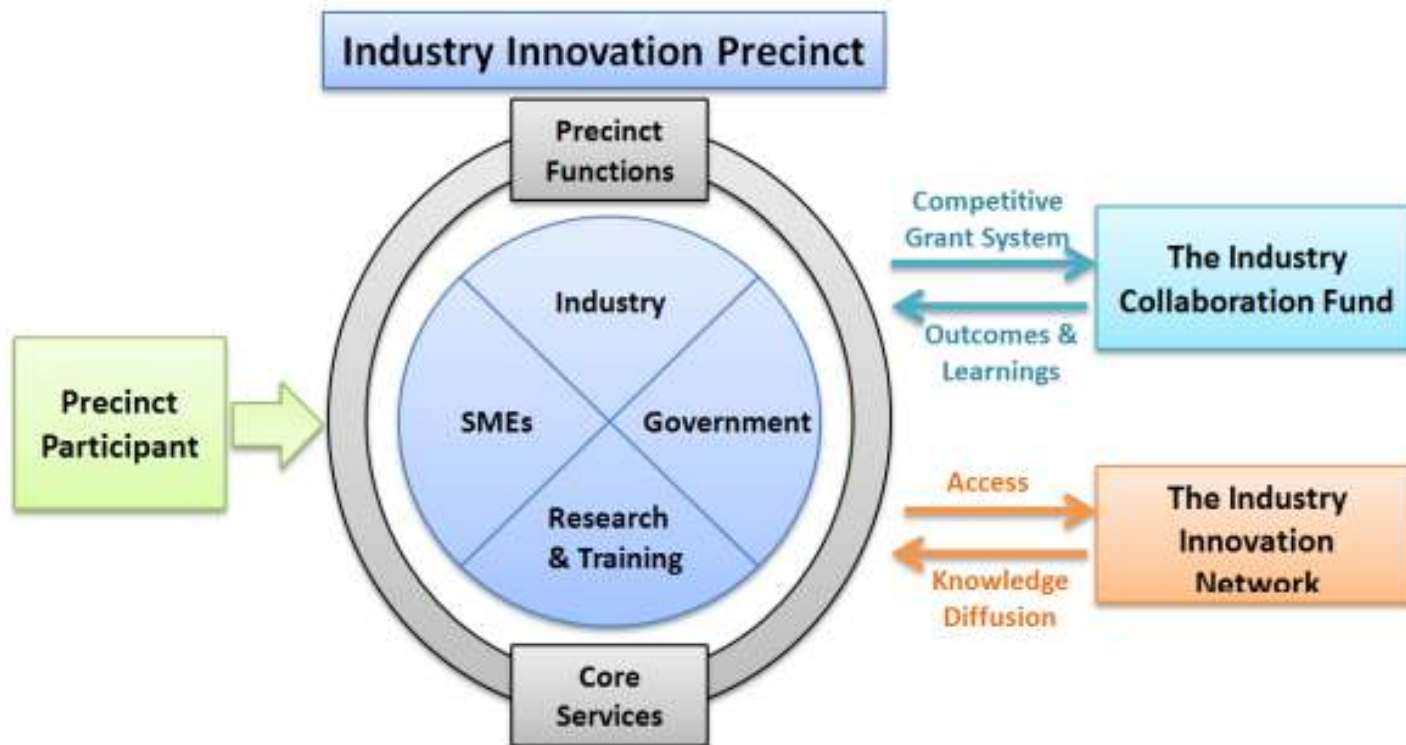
Industry Innovation Precinct

Precinct Functions

Precinct Participant

Industry

SMEs

Government

Research & Training

Core Services

Competitive Grant System

Outcomes & Learnings

The Industry Collaboration Fund

Access

Knowledge Diffusion

The Industry Innovation Network